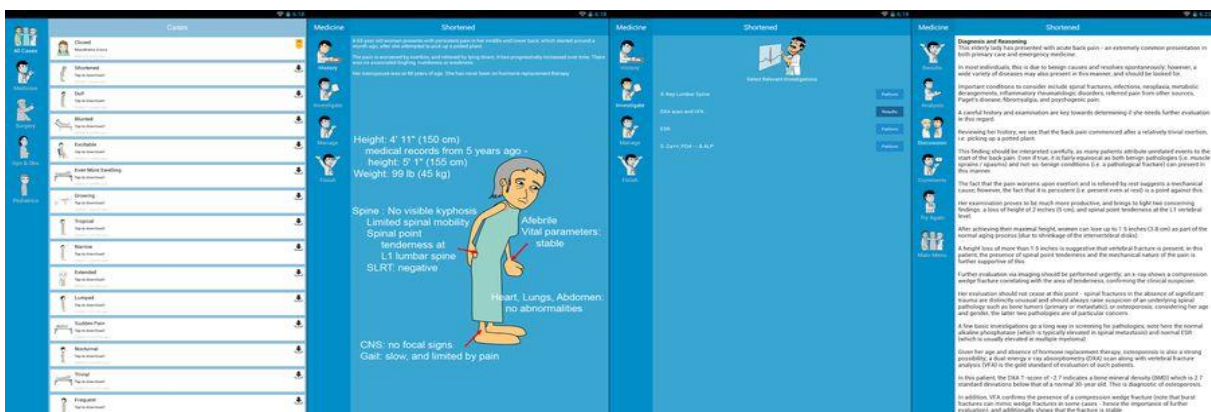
Cases

All Cases
Medicine
Surgery
Gyn & Obs
Pediatrics

Clouded
Shortened
Dull
Blurred
Excitable
Ever More Swelling
Growing
Tropical
Narrow
Extended
Lumped
Sudden Pain
Nocturnal
Trivial
Frequent

Medicine
Shortened

History
Investigate
Manage
Finish

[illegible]

Height: 4' 11" (150 cm)
medical records from 5 years ago - height: 5' 1" (155 cm)
Weight: 99 lb (45 kg)

Spine : No visible kyphosis
Limited spinal mobility
Spinal point tenderness at L1 lumbar spine
SLRT: negative

Afebrile
Vital parameters: stable

Heart, Lungs, Abdomen: no abnormalities

CNS: no focal signs
Gait: slow, and limited by pain

Medicine
Shortened

History
Investigate
Manage
Finish

Select Relevant Investigations

X-Ray Lumbar Spine
DEXA scan and VFA
ESR
S. Ca++, PO4--, & ALP

Medicine
Shortened

Results
Analysis
Discussion
Comments
Try Again
Main Menu

Diagnosis and Reasoning

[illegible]